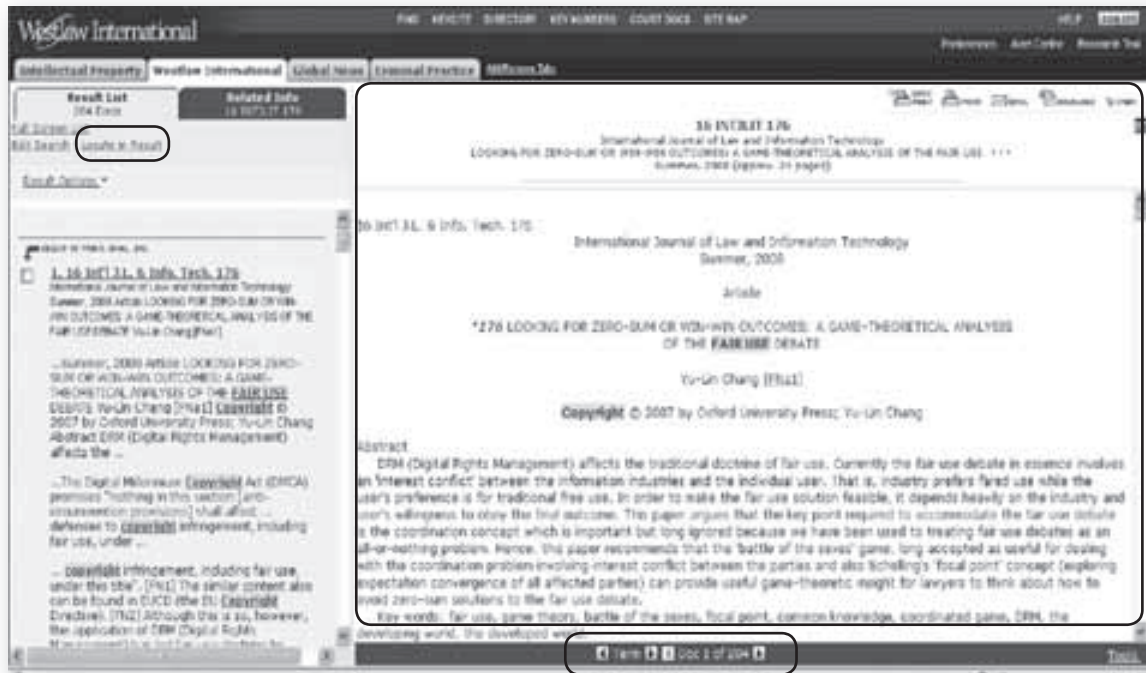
Westlaw International

FIND KEYCITE DIRECTORY KEY NUMBERS COURT DOCS SITE MAP

HELP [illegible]

Preferences Alert Center Research Trail

Intellectual Property Westlaw International Global News Criminal Practice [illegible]

Result List 204 Docs

Related Info 16 INTCLIT 176

Full Screen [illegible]
Edit Search Locate in Result

Result Options ▾

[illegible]

1. 16 Int'l J.L. & Info. Tech. 176
International Journal of Law and Information Technology Summer, 2008 Article LOOKING FOR ZERO-SUM OR WIN-WIN OUTCOMES: A GAME-THEORETICAL ANALYSIS OF THE FAIR USE DEBATE Yu-Lin Chang[Fna1]

...Summer, 2008 Article LOOKING FOR ZERO-SUM OR WIN-WIN OUTCOMES: A GAME-THEORETICAL ANALYSIS OF THE FAIR USE DEBATE Yu-Lin Chang [Fna1] Copyright © 2007 by Oxford University Press; Yu-Lin Chang Abstract DRM (Digital Rights Management) affects the ...

...The Digital Millennium Copyright Act (DMCA) promises "nothing in this section [anti-circumvention provisions] shall affect ... defenses to copyright infringement, including fair use, under ...

... copyright infringement, including fair use, under this title". [Fn1] The similar content also can be found in EUCD (the EU Copyright Directive). [Fn2] Although this is so, however, the application of DRM (Digital Rights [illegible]

16 INTCLIT 176
International Journal of Law and Information Technology
LOOKING FOR ZERO-SUM OR WIN-WIN OUTCOMES: A GAME-THEORETICAL ANALYSIS OF THE FAIR USE...
Summer, 2008 (Approx. 31 pages)

16 Int'l J.L. & Info. Tech. 176

International Journal of Law and Information Technology
Summer, 2008

Article

*176 LOOKING FOR ZERO-SUM OR WIN-WIN OUTCOMES: A GAME-THEORETICAL ANALYSIS OF THE FAIR USE DEBATE

Yu-Lin Chang [Fna1]

Copyright © 2007 by Oxford University Press; Yu-Lin Chang

Abstract
DRM (Digital Rights Management) affects the traditional doctrine of fair use. Currently the fair use debate in essence involves an 'interest conflict' between the information industries and the individual user. That is, industry prefers fared use while the user's preference is for traditional free use. In order to make the fair use solution feasible, it depends heavily on the industry and user's willingness to obey the final outcome. This paper argues that the key point required to accommodate the fair use debate is the coordination concept which is important but long ignored because we have been used to treating fair use debates as an all-or-nothing problem. Hence, this paper recommends that the 'battle of the sexes' game, long accepted as useful for dealing with the coordination problem involving interest conflict between the parties and also Schelling's 'focal point' concept (exploring expectation convergence of all affected parties) can provide useful game-theoretic insight for lawyers to think about how to avoid zero-sum solutions to the fair use debate.
Key words: fair use, game theory, battle of the sexes, focal point, common knowledge, coordinated game, DRM, the developing world, the developed world.

Term Doc 1 of 204

Tools